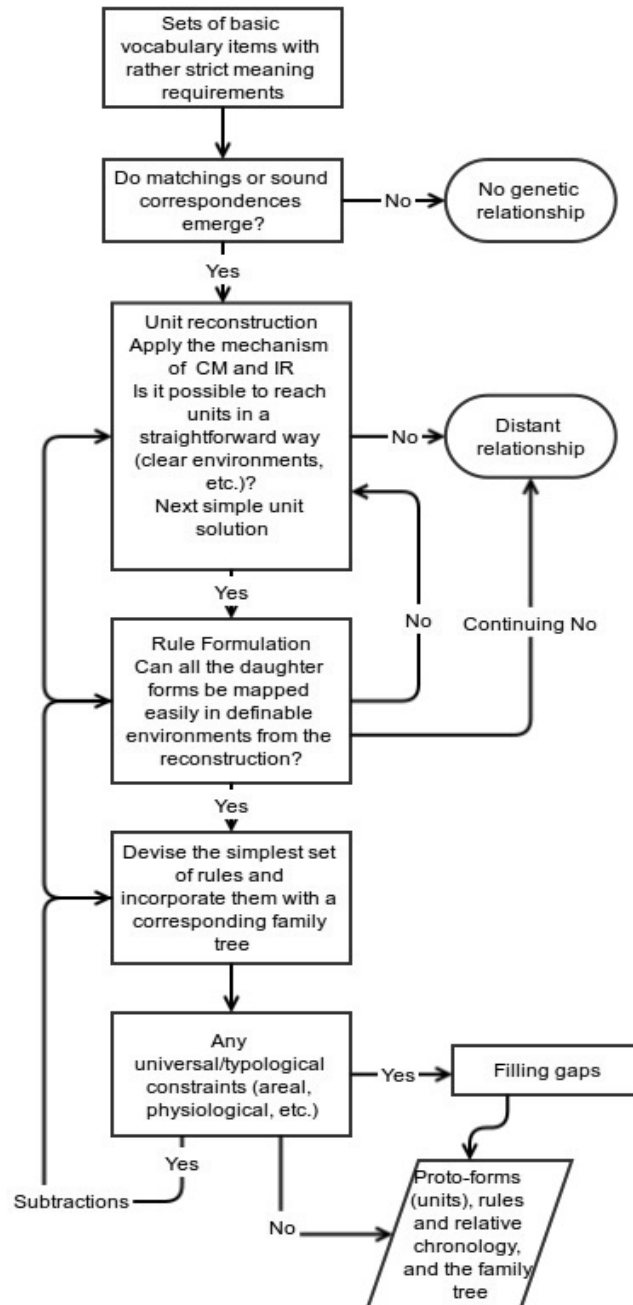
Sets of basic vocabulary items with rather strict meaning requirements

Do matchings or sound correspondences emerge?

No

No genetic relationship

Yes

Unit reconstruction
Apply the mechanism of CM and IR
Is it possible to reach units in a straightforward way (clear environments, etc.)?
Next simple unit solution

No

Distant relationship

Yes

No

Continuing No

Rule Formulation
Can all the daughter forms be mapped easily in definable environments from the reconstruction?

Yes

Devise the simplest set of rules and incorporate them with a corresponding family tree

Any universal/typological constraints (areal, physiological, etc.)

Yes

Filling gaps

Yes

Subtractions

No

Proto-forms (units), rules and relative chronology, and the family tree